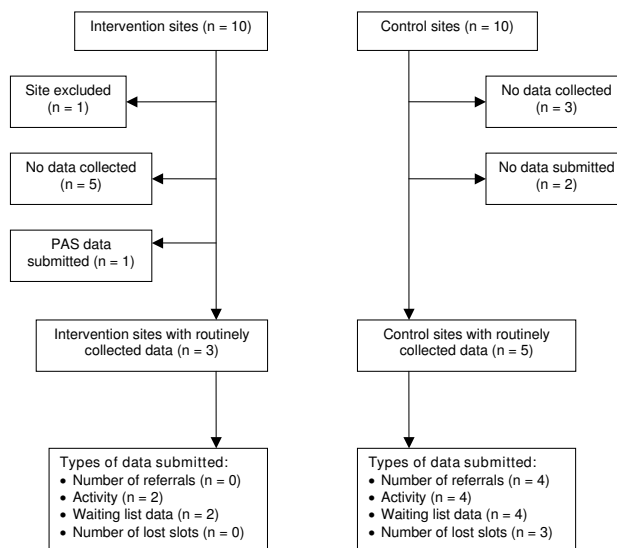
Intervention sites (n = 10)

Site excluded (n = 1)

No data collected (n = 5)

PAS data submitted (n = 1)

Intervention sites with routinely collected data (n = 3)

Types of data submitted:
• Number of referrals (n = 0)
• Activity (n = 2)
• Waiting list data (n = 2)
• Number of lost slots (n = 0)

Control sites (n = 10)

No data collected (n = 3)

No data submitted (n = 2)

Control sites with routinely collected data (n = 5)

Types of data submitted:
• Number of referrals (n = 4)
• Activity (n = 4)
• Waiting list data (n = 4)
• Number of lost slots (n = 3)